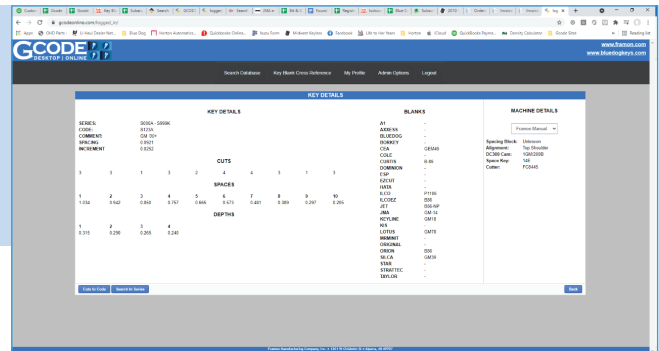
gcodeonline.com/keygen_ini/

Apps | GHD Parts | Usa Dealer Net... | Blue Dog | Horton Automatics... | Quickbooks Online... | Auto Form | Midwest Keyline | Facebook | Life to Her Years | Horton | iCloud | QuickBooks Paymo... | Density Calculator | Goode Sites | Reading list

GCODE DESKTOP | ONLINE

www.framon.com
www.bluedogkeys.com

Search Database | Key Blank Cross Reference | My Profile | Admin Options | Logout

KEY DETAILS

KEY DETAILS

SERIES: S000A - S999K
CODE: X12SA
COMMENT: GM 39+
SPACING: 0.0921
INCREMENT: 0.0282

CUTS

3 3 1 3 2 4 4 3 1 3

SPACES

| 1 | 2 | 3 | 4 | 5 | 6 | 7 | 8 | 9 | 10 |
|---|---|---|---|---|---|---|---|---|---|
| 1.034 | 0.942 | 0.849 | 0.757 | 0.665 | 0.573 | 0.481 | 0.389 | 0.297 | 0.205 |

DEPTHS

| 1 | 2 | 3 | 4 |
|---|---|---|---|
| 0.315 | 0.290 | 0.265 | 0.240 |

BLANKS

A1 -
AXXESS -
BLUEDOG -
BOXKEY -
CSA GEM46
COLE -
CURTIS B-86
DOMINION -
ESP -
EZCUT -
HATA -
ILCO P1106
ILCOEZ B86
JET B86-NP
JMA GM-14
KEYLINE GM18
KK -
LOTUS GMT8
MKMINT -
ORIGINAL -
ORION B86
SILCA GM39
STAR -
STRATTEC -
TAYLOR -

MACHINE DETAILS

Framon Manual

Spacing Block: Unknown
Alignment: Top Shoulder
DC300 Cam: 1GM/2GGB
Space Key: 145
Cutter: FC5446

Cuts to Code | Search in Series | Back

Framon Manufacturing Company, Inc. • 1201 N Christian St • Alanson, MI 49706